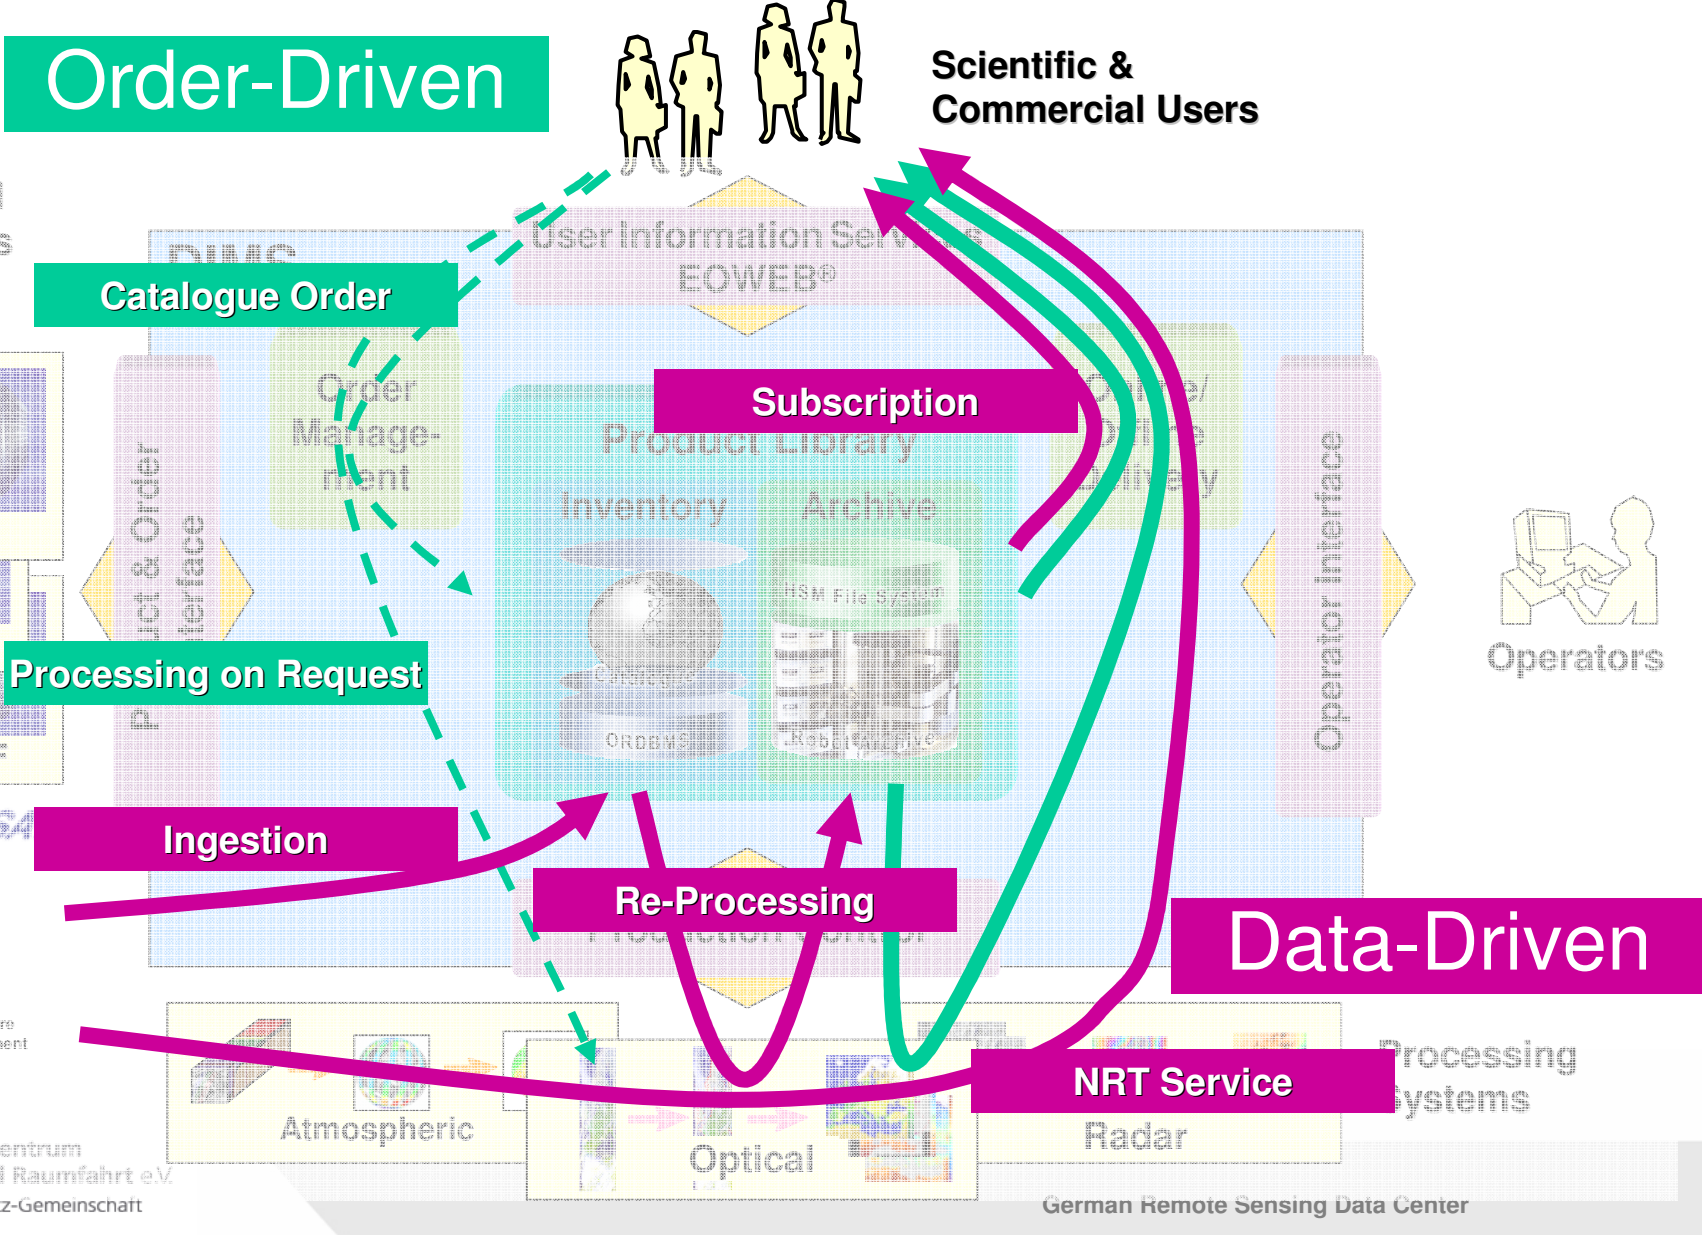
Order-Driven

Scientific & Commercial Users

User Information Services
EOWEB®

DIMS

Catalogue Order

Order Management

Subscription

Product Library

Online/Offline Delivery

Inventory

Archive

Product & Order Interface

Operator Interface

Operators

Processing on Request

HSM File System

Ingestion

Re-Processing

Data-Driven

NRT Service

Atmospheric

Optical

Radar

Processing Systems

German Remote Sensing Data Center